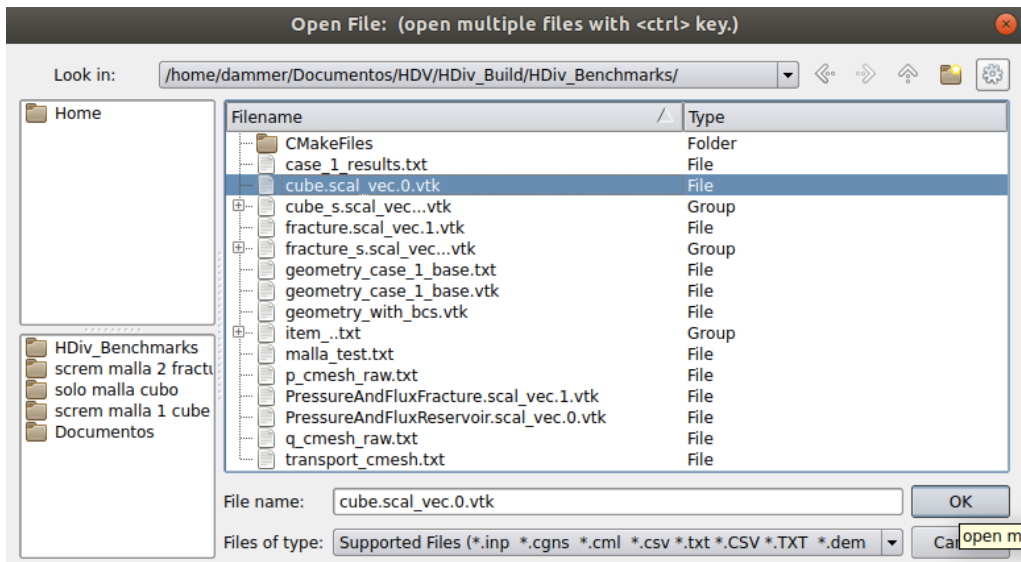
Open File: (open multiple files with <ctrl> key.)

Look in: /home/dammer/Documentos/HDV/HDiv_Build/HDiv_Benchmarks/

Home

HDiv_Benchmarks
screm malla 2 fractu
solo malla cubo
screm malla 1 cube
Documentos

| Filename | Type |
|---|---|
| CMakeFiles | Folder |
| case_1_results.txt | File |
| cube.scal_vec.0.vtk | File |
| cube_s.scal_vec...vtk | Group |
| fracture.scal_vec.1.vtk | File |
| fracture_s.scal_vec...vtk | Group |
| geometry_case_1_base.txt | File |
| geometry_case_1_base.vtk | File |
| geometry_with_bcs.vtk | File |
| item_..txt | Group |
| malla_test.txt | File |
| p_cmesh_raw.txt | File |
| PressureAndFluxFracture.scal_vec.1.vtk | File |
| PressureAndFluxReservoir.scal_vec.0.vtk | File |
| q_cmesh_raw.txt | File |
| transport_cmesh.txt | File |

File name: cube.scal_vec.0.vtk
OK

Files of type: Supported Files (*.inp *.cgns *.cml *.csv *.txt *.CSV *.TXT *.dem
Can
open m